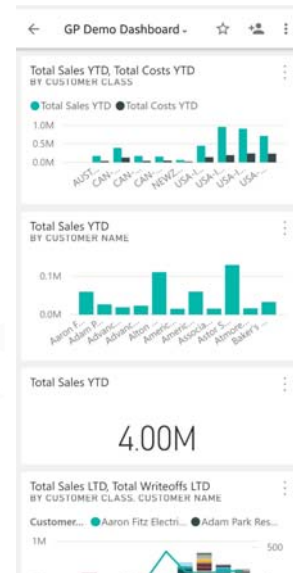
GP Demo Dashboard

Total Sales YTD, Total Costs YTD
BY CUSTOMER CLASS

Total Sales YTD Total Costs YTD

1.0M
0.5M
0.0M

AUST... CAN-... CAN-... CAN-... NEWZ... USA-I... USA-I... USA-I... USA-...

Total Sales YTD
BY CUSTOMER NAME

0.1M
0.0M

Aaron F... Adam P... Advanc... Advanc... Alton ... Americ... Americ... Associa... Astor S... Atmore... Baker's ...

Total Sales YTD

4.00M

Total Sales LTD, Total Writeoffs LTD
BY CUSTOMER CLASS, CUSTOMER NAME

Customer... Aaron Fitz Electri... Adam Park Res...

1M
500